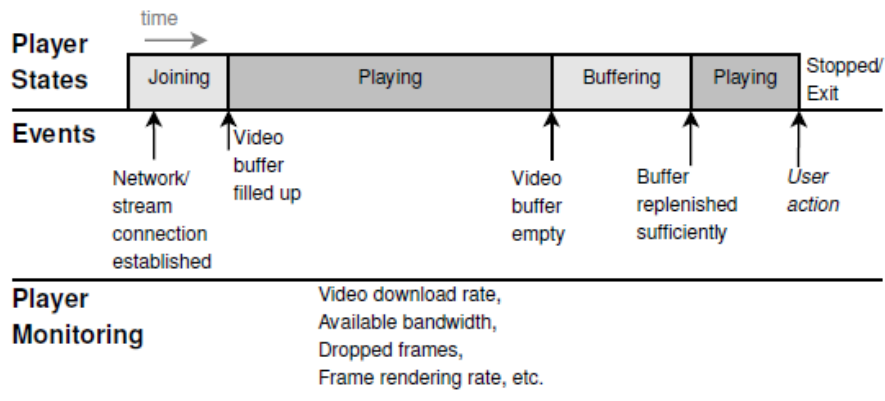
time

Player States

Joining

Playing

Buffering

Playing

Stopped/ Exit

Events

Network/ stream connection established

Video buffer filled up

Video buffer empty

Buffer replenished sufficiently

User action

Player Monitoring

Video download rate, Available bandwidth, Dropped frames, Frame rendering rate, etc.